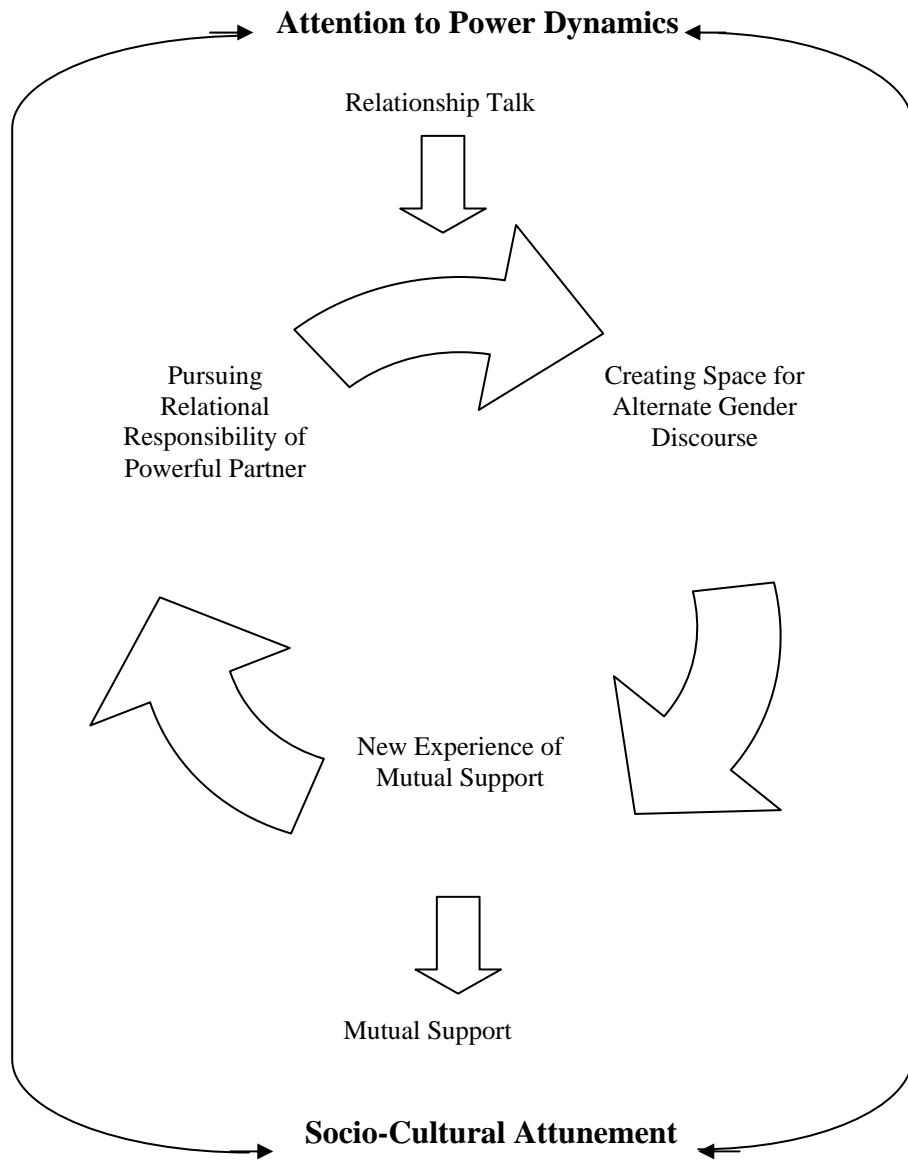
Attention to Power Dynamics

Relationship Talk

Pursuing Relational Responsibility of Powerful Partner

Creating Space for Alternate Gender Discourse

New Experience of Mutual Support

Mutual Support

Socio-Cultural Attunement